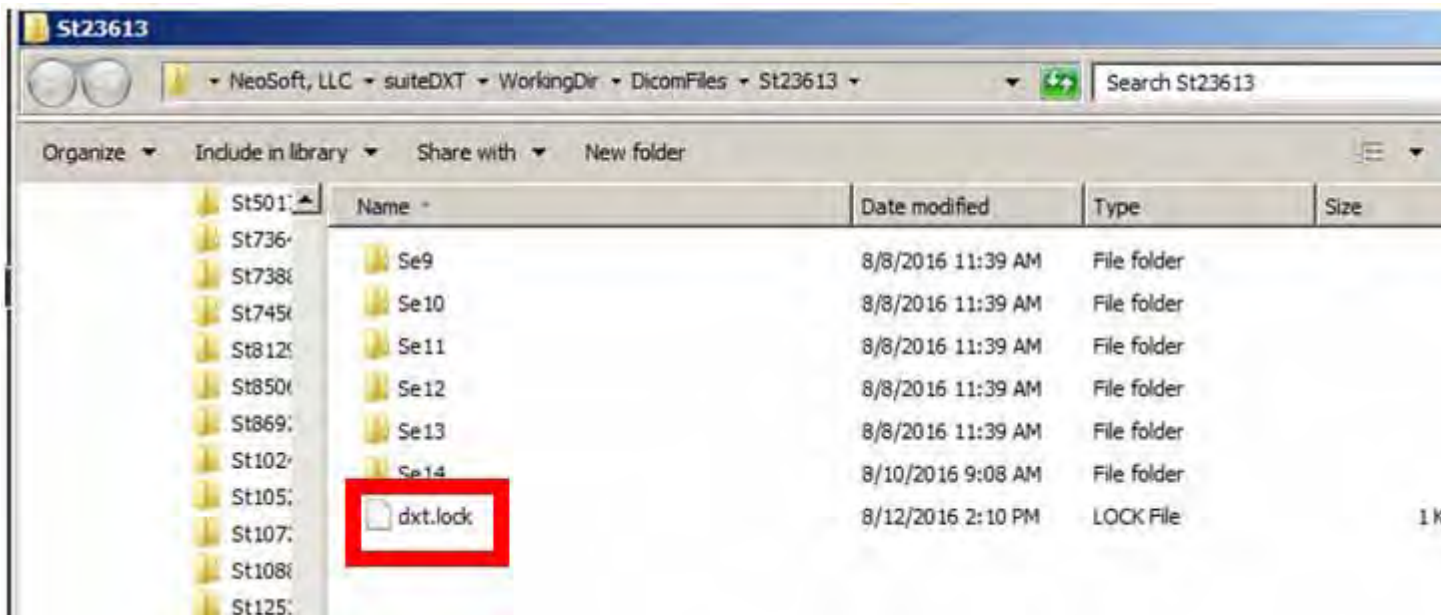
St23613

▸ NeoSoft, LLC ▸ suiteDXT ▸ WorkingDir ▸ DicomFiles ▸ St23613 ▸

Search St23613

Organize ▾ Include in library ▾ Share with ▾ New folder

St501
St736
St738
St745
St812
St850
St869
St102
St105
St107
St108
St125

| Name | Date modified | Type | Size |
|---|---|---|---|
| Se9 | 8/8/2016 11:39 AM | File folder | |
| Se10 | 8/8/2016 11:39 AM | File folder | |
| Se11 | 8/8/2016 11:39 AM | File folder | |
| Se12 | 8/8/2016 11:39 AM | File folder | |
| Se13 | 8/8/2016 11:39 AM | File folder | |
| Se14 | 8/10/2016 9:08 AM | File folder | |
| dxt.lock | 8/12/2016 2:10 PM | LOCK File | 1 K |